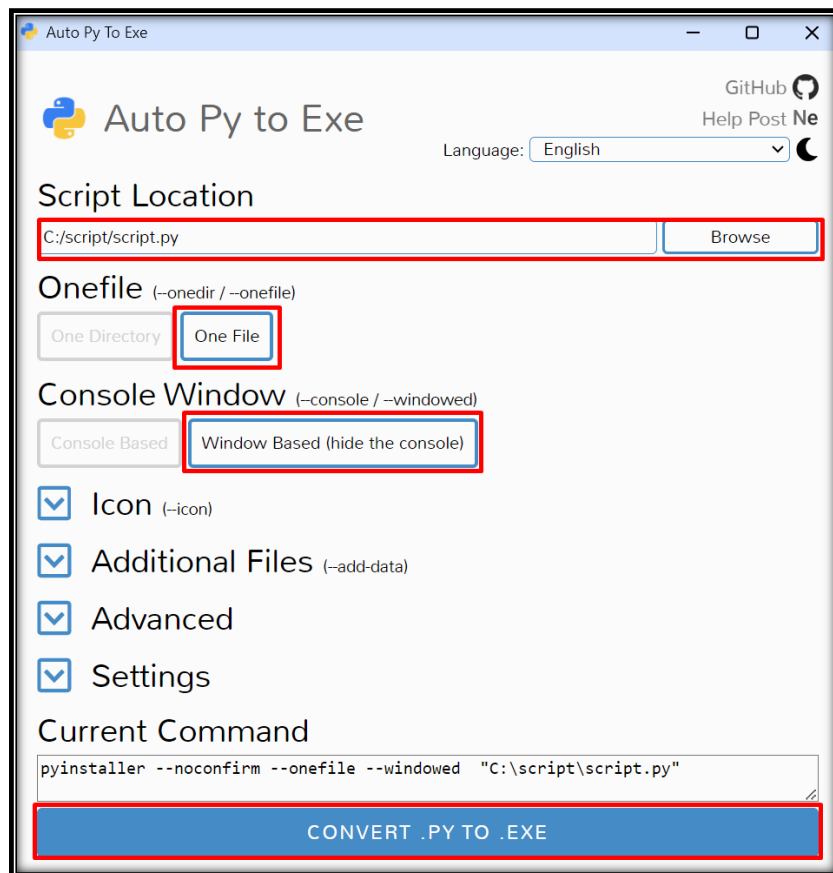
Auto Py To Exe

Auto Py to Exe

GitHub
Help Post Ne
Language: English

Script Location
C:/script/script.py
Browse

Onefile (--onedir / --onefile)
One Directory
One File

Console Window (--console / --windowed)
Console Based
Window Based (hide the console)

Icon (--icon)

Additional Files (--add-data)

Advanced

Settings

Current Command
pyinstaller --noconfirm --onefile --windowed "C:\script\script.py"

CONVERT .PY TO .EXE